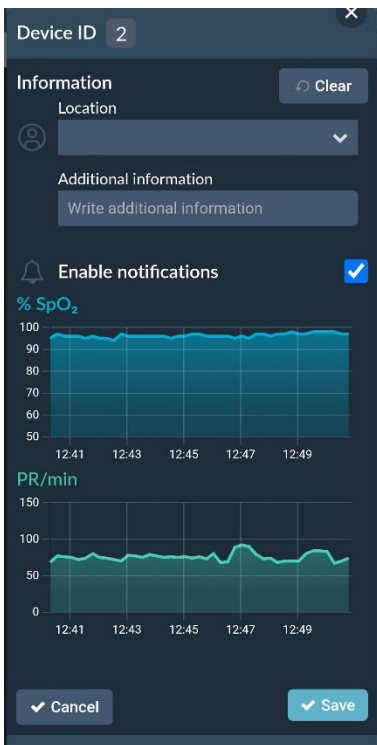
Device ID 2

Information

Clear

Location

Additional information

Write additional information

Enable notifications

% $SpO_2$

100
90
80
70
60
50

12:41 12:43 12:45 12:47 12:49

PR/min

150
100
50
0

12:41 12:43 12:45 12:47 12:49

Cancel

Save